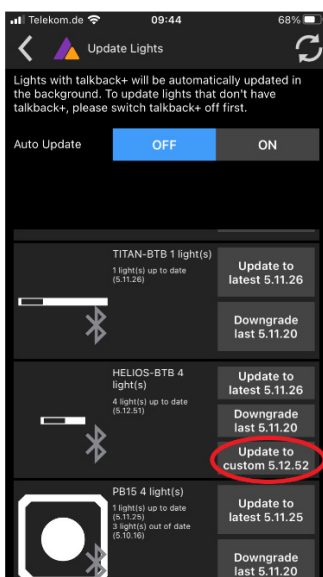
Telekom.de 09:44 68%

Update Lights

Lights with talkback+ will be automatically updated in the background. To update lights that don't have talkback+, please switch talkback+ off first.

Auto Update OFF ON

TITAN-BTB 1 light(s)
1 light(s) up to date (5.11.26)

Update to latest 5.11.26

Downgrade last 5.11.20

HELIOS-BTB 4 light(s)
4 light(s) up to date (5.12.51)

Update to latest 5.11.26

Downgrade last 5.11.20

Update to custom 5.12.52

PB15 4 light(s)
1 light(s) up to date (5.11.25)
3 light(s) out of date (5.10.16)

Update to latest 5.11.25

Downgrade last 5.11.20